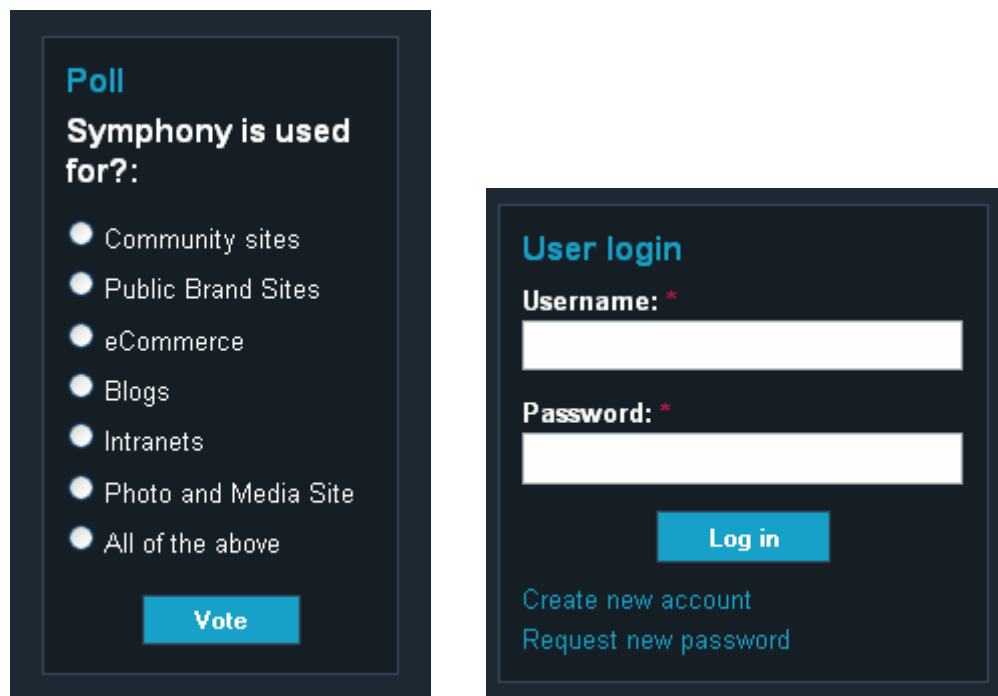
Poll

Symphony is used for?:

Community sites
Public Brand Sites
eCommerce
Blogs
Intranets
Photo and Media Site
All of the above

Vote

User login

Username: *

Password: *

Log in

Create new account
Request new password